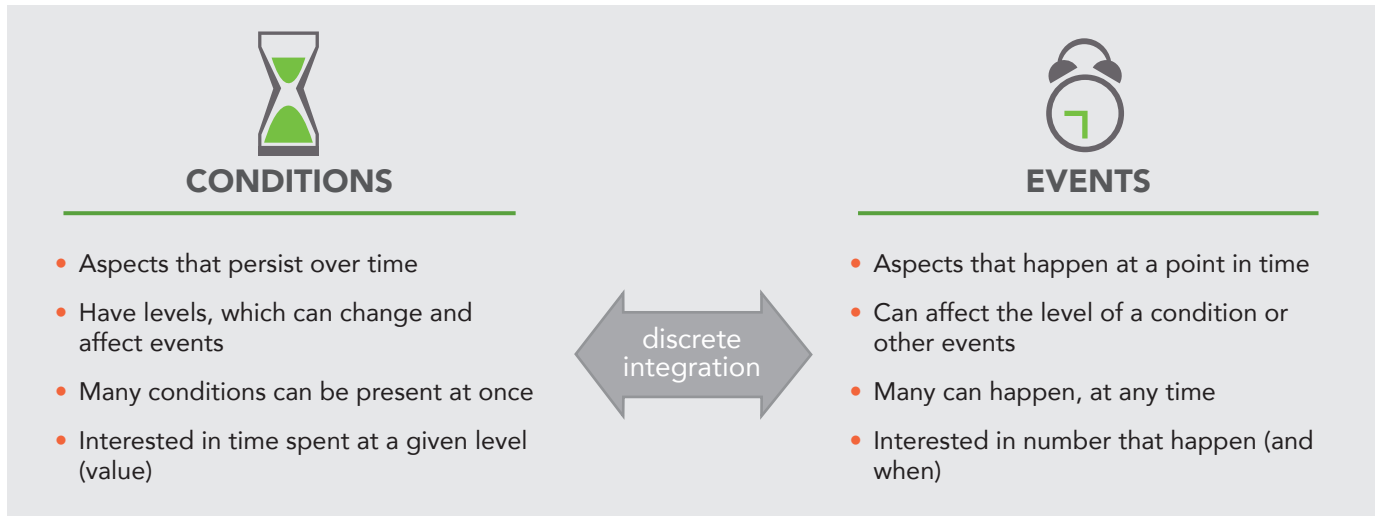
CONDITIONS

- Aspects that persist over time
- Have levels, which can change and affect events
- Many conditions can be present at once
- Interested in time spent at a given level (value)

discrete integration

EVENTS

- Aspects that happen at a point in time
- Can affect the level of a condition or other events
- Many can happen, at any time
- Interested in number that happen (and when)